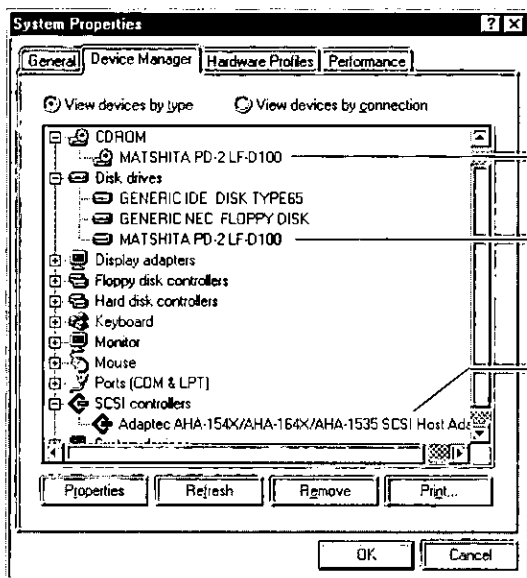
System Properties

General | Device Manager | Hardware Profiles | Performance

View devices by type
View devices by connection

CDROM
MATSHITA PD-2 LF-D100
Disk drives
GENERIC IDE DISK TYPE65
GENERIC NEC FLOPPY DISK
MATSHITA PD-2 LF-D100
Display adapters
Floppy disk controllers
Hard disk controllers
Keyboard
Monitor
Mouse
Ports (COM & LPT)
SCSI controllers
Adaptec AHA-154X/AHA-164X/AHA-1535 SCSI Host Ada
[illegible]

Properties
Refresh
Remove
Print...

OK
Cancel